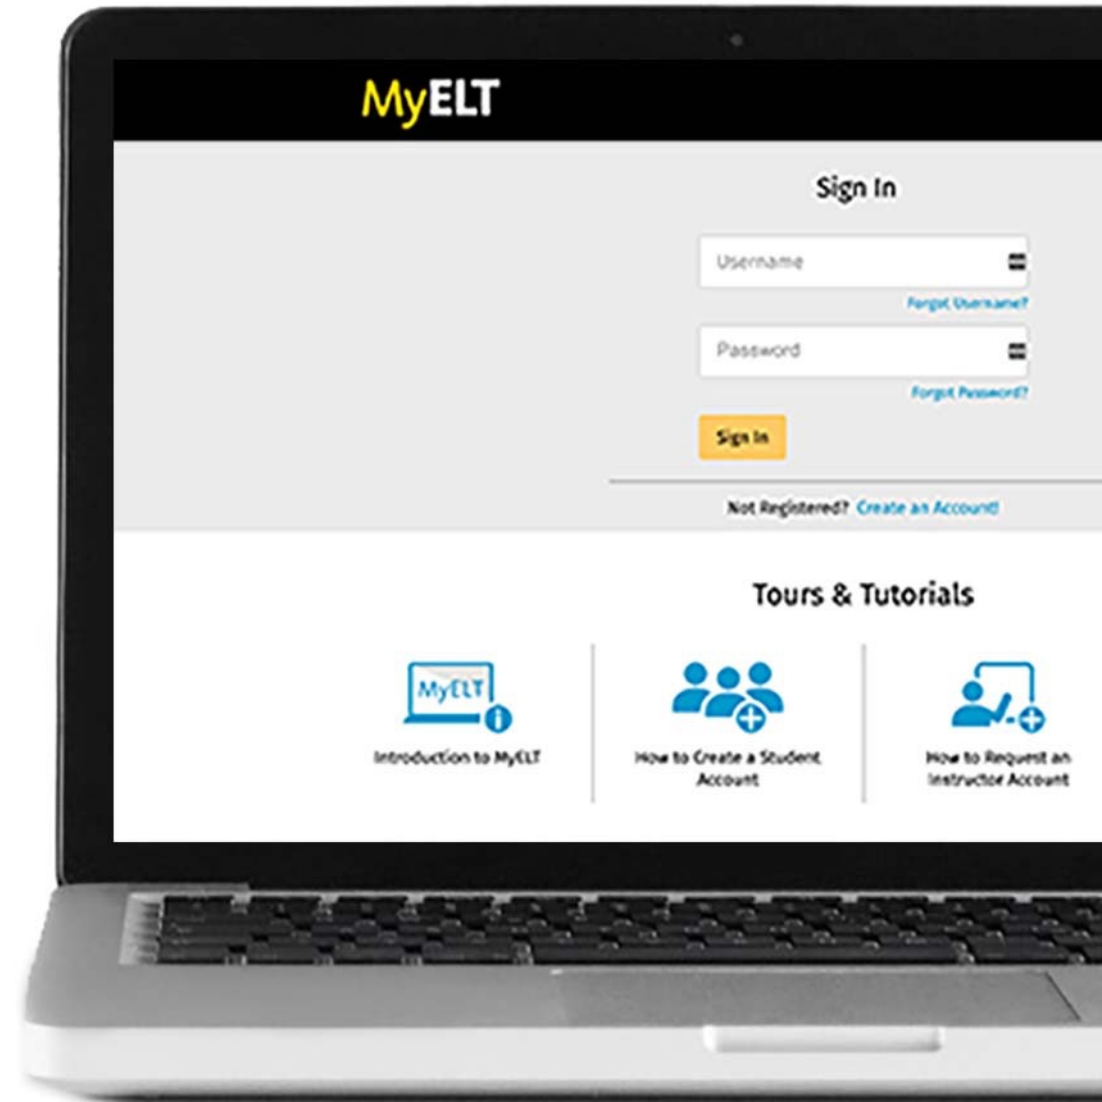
MyELT

Sign In

Username

Forgot Username?

Password

Forgot Password?

Sign In

Not Registered? Create an Account!

Tours & Tutorials

MyELT

Introduction to MyELT

How to Create a Student Account

How to Request an Instructor Account